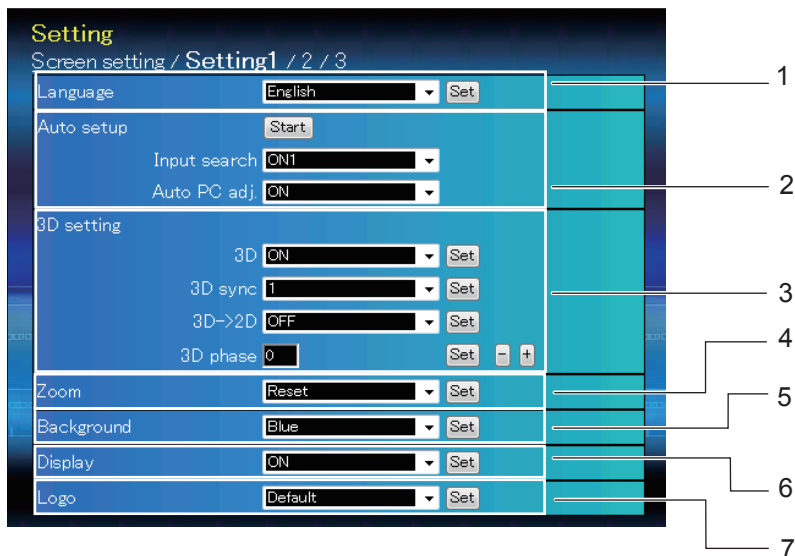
Setting
Screen setting / Setting1 / 2 / 3

Language English Set

Auto setup Start
Input search ON1
Auto PC adj. ON

3D setting
3D ON Set
3D sync 1 Set
3D->2D OFF Set
3D phase 0 Set - +

Zoom Reset Set

Background Blue Set

Display ON Set

Logo Default Set

1
2
3
4
5
6
7